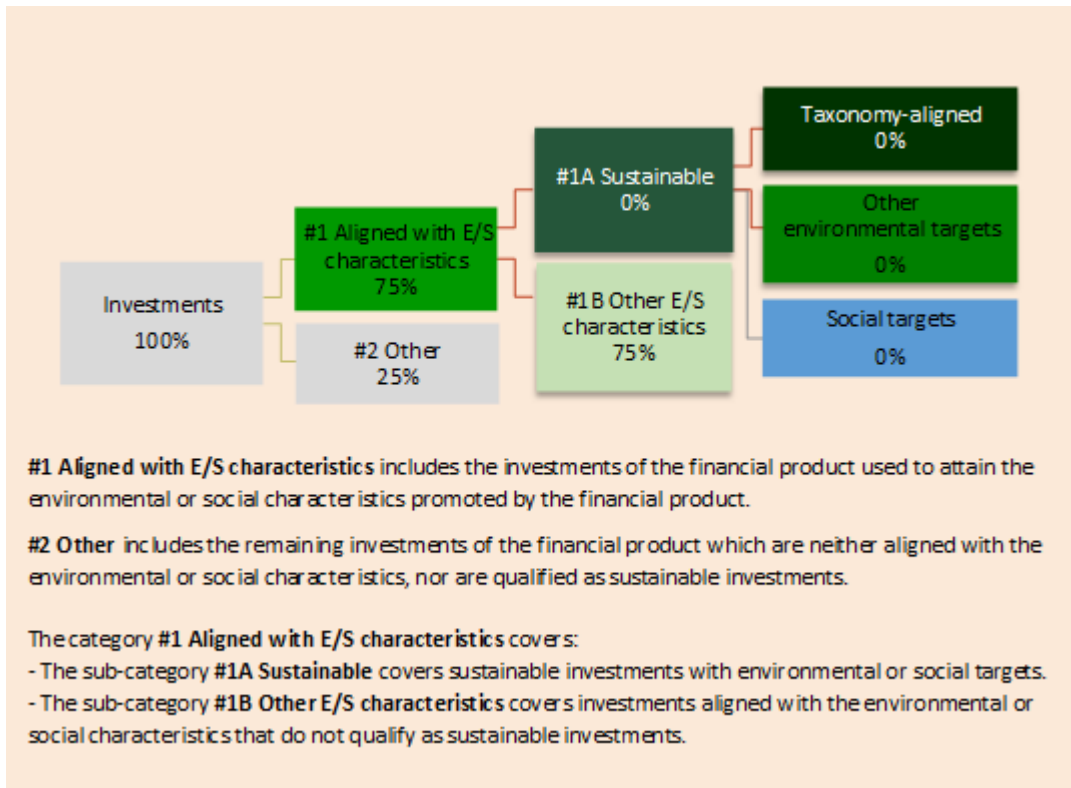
Investments
100%

#1 Aligned with E/S characteristics
75%

#2 Other
25%

#1A Sustainable
0%

#1 B Other E/S characteristics
75%

Taxonomy-aligned
0%

Other environmental targets
0%

Social targets
0%

**#1 Aligned with E/S characteristics** includes the investments of the financial product used to attain the environmental or social characteristics promoted by the financial product.

**#2 Other** includes the remaining investments of the financial product which are neither aligned with the environmental or social characteristics, nor are qualified as sustainable investments.

The category **#1 Aligned with E/S characteristics** covers:
- The sub-category **#1A Sustainable** covers sustainable investments with environmental or social targets.
- The sub-category **#1B Other E/S characteristics** covers investments aligned with the environmental or social characteristics that do not qualify as sustainable investments.